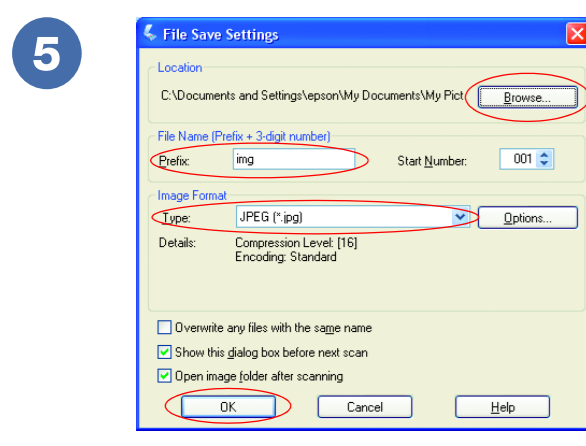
5

File Save Settings

Location

C:\Documents and Settings\epson\My Documents\My Pict

Browse...

File Name (Prefix + 3-digit number)

Prefix: img

Start Number: 001

Image Format

Type: JPEG (*.jpg)

Options...

Details: Compression Level: [16]
Encoding: Standard

Overwrite any files with the same name

Show this dialog box before next scan

Open image folder after scanning

OK

Cancel

Help